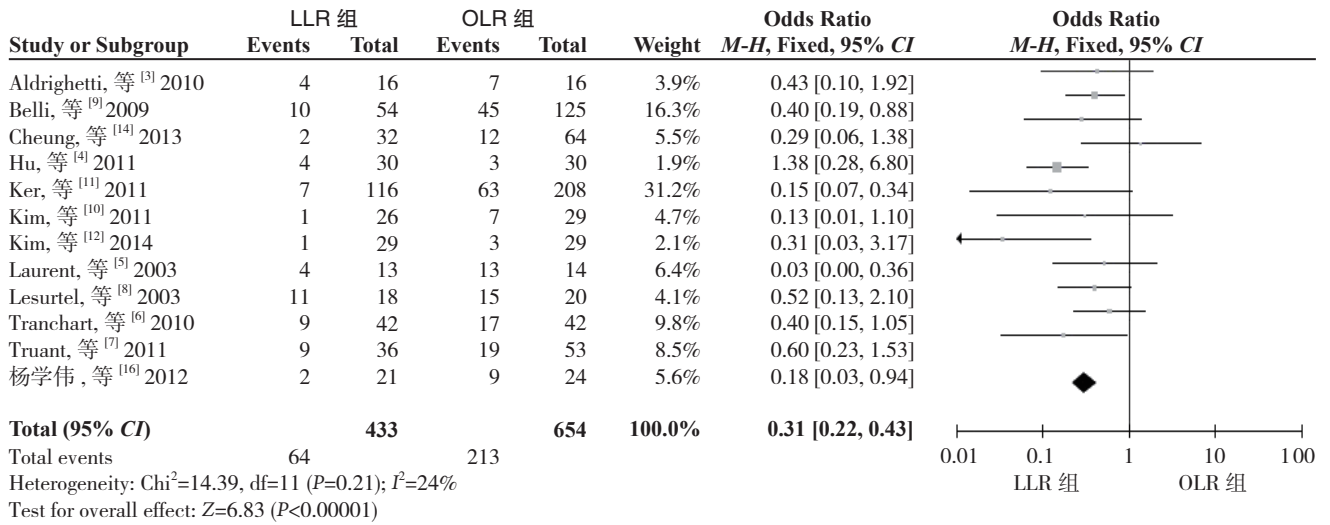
| Study or Subgroup | LLR 组 Events | LLR 组 Total | OLR 组 Events | OLR 组 Total | Weight | Odds Ratio *M-H*, Fixed, 95% *CI* |
|---|---|---|---|---|---|---|
| Aldrighetti, 等 [3] 2010 | 4 | 16 | 7 | 16 | 3.9% | 0.43 [0.10, 1.92] |
| Belli, 等 [9] 2009 | 10 | 54 | 45 | 125 | 16.3% | 0.40 [0.19, 0.88] |
| Cheung, 等 [14] 2013 | 2 | 32 | 12 | 64 | 5.5% | 0.29 [0.06, 1.38] |
| Hu, 等 [4] 2011 | 4 | 30 | 3 | 30 | 1.9% | 1.38 [0.28, 6.80] |
| Ker, 等 [11] 2011 | 7 | 116 | 63 | 208 | 31.2% | 0.15 [0.07, 0.34] |
| Kim, 等 [10] 2011 | 1 | 26 | 7 | 29 | 4.7% | 0.13 [0.01, 1.10] |
| Kim, 等 [12] 2014 | 1 | 29 | 3 | 29 | 2.1% | 0.31 [0.03, 3.17] |
| Laurent, 等 [5] 2003 | 4 | 13 | 13 | 14 | 6.4% | 0.03 [0.00, 0.36] |
| Lesurtel, 等 [8] 2003 | 11 | 18 | 15 | 20 | 4.1% | 0.52 [0.13, 2.10] |
| Tranchart, 等 [6] 2010 | 9 | 42 | 17 | 42 | 9.8% | 0.40 [0.15, 1.05] |
| Truant, 等 [7] 2011 | 9 | 36 | 19 | 53 | 8.5% | 0.60 [0.23, 1.53] |
| 杨学伟 , 等 [16] 2012 | 2 | 21 | 9 | 24 | 5.6% | 0.18 [0.03, 0.94] |
| **Total (95% *CI*)** | | **433** | | **654** | **100.0%** | **0.31 [0.22, 0.43]** |
| Total events | 64 | | 213 | | | |

Heterogeneity: Chi$^2$=14.39, df=11 (*P*=0.21); $I^2$=24%
Test for overall effect: *Z*=6.83 (*P*<0.00001)

Odds Ratio
*M-H*, Fixed, 95% *CI*

0.01 0.1 1 10 100
LLR 组 OLR 组